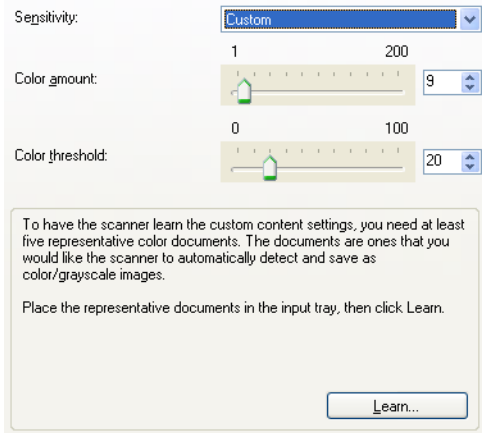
Sensitivity:
Custom

1
200
Color amount:
9

0
100
Color threshold:
20

To have the scanner learn the custom content settings, you need at least five representative color documents. The documents are ones that you would like the scanner to automatically detect and save as color/grayscale images.

Place the representative documents in the input tray, then click Learn.

Learn...